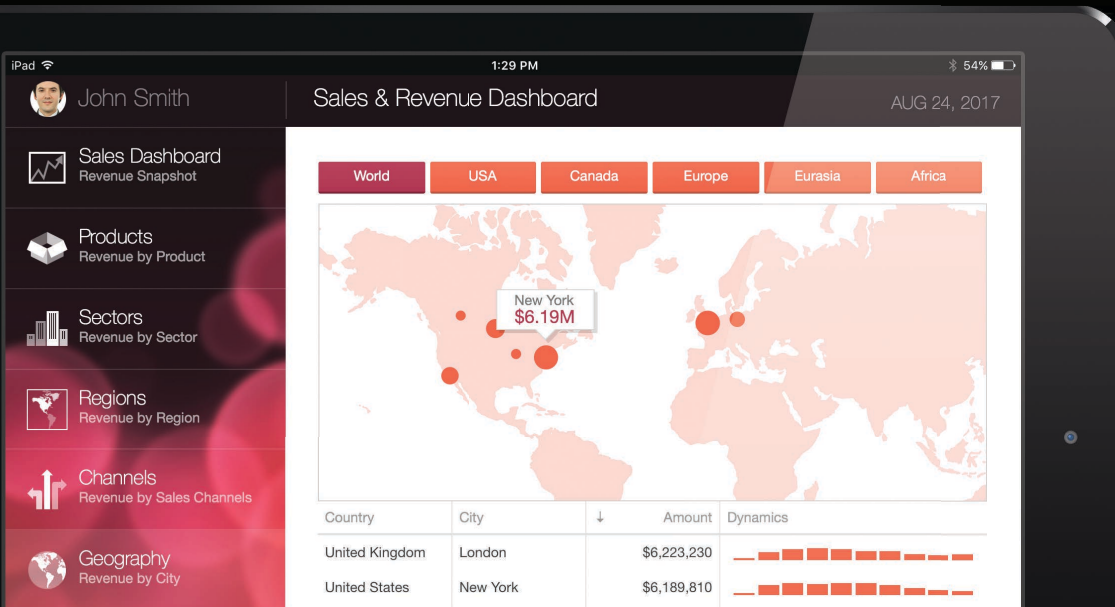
iPad 1:29 PM 54%

John Smith

Sales & Revenue Dashboard

AUG 24, 2017

Sales Dashboard
Revenue Snapshot

Products
Revenue by Product

Sectors
Revenue by Sector

Regions
Revenue by Region

Channels
Revenue by Sales Channels

Geography
Revenue by City

World USA Canada Europe Eurasia Africa

New York
$6.19M

| Country | City | ↓ Amount | Dynamics |
|---|---|---|---|
| United Kingdom | London | $6,223,230 | |
| United States | New York | $6,189,810 | |